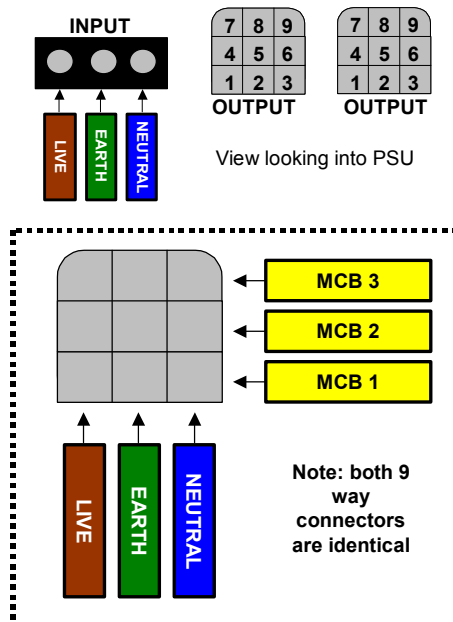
INPUT

LIVE
EARTH
NEUTRAL

| 7 | 8 | 9 |
|---|---|---|
| 4 | 5 | 6 |
| 1 | 2 | 3 |

OUTPUT

| 7 | 8 | 9 |
|---|---|---|
| 4 | 5 | 6 |
| 1 | 2 | 3 |

OUTPUT

View looking into PSU

MCB 3
MCB 2
MCB 1

LIVE
EARTH
NEUTRAL

Note: both 9 way connectors are identical